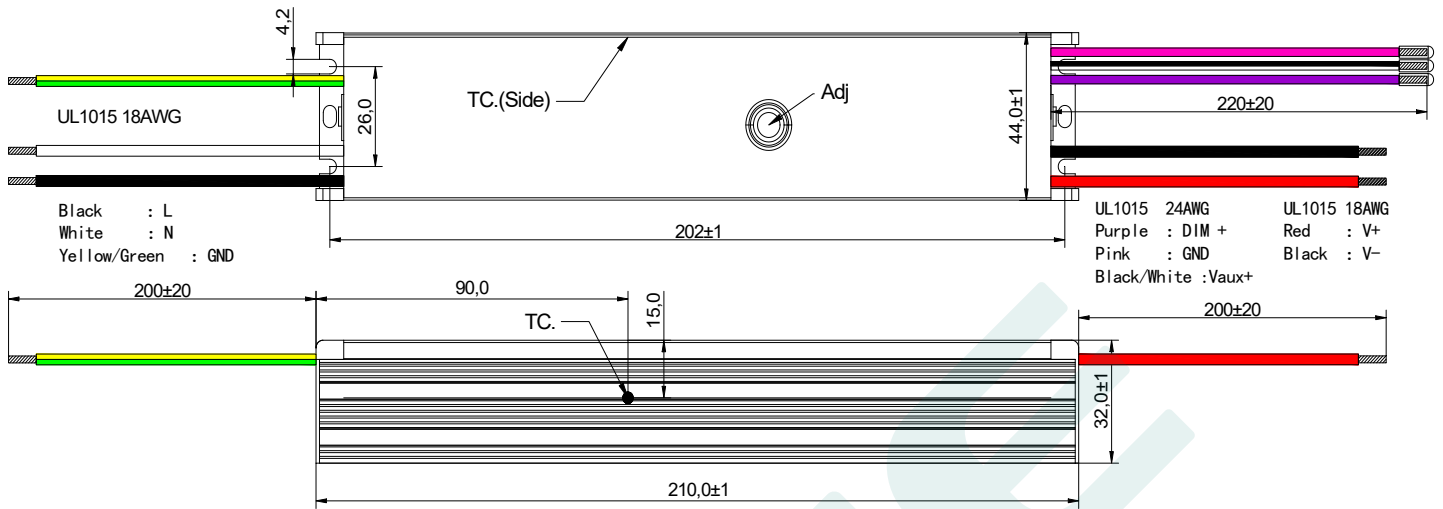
4,2

TC.(Side)

Adj

26,0

44,0±1

220±20

UL1015 18AWG

202±1

Black : L
White : N
Yellow/Green : GND

UL1015 24AWG
Purple : DIM +
Pink : GND
Black/White :Vaux+

UL1015 18AWG
Red : V+
Black : V-

200±20

90,0

15,0

TC.

200±20

32,0±1

210,0±1